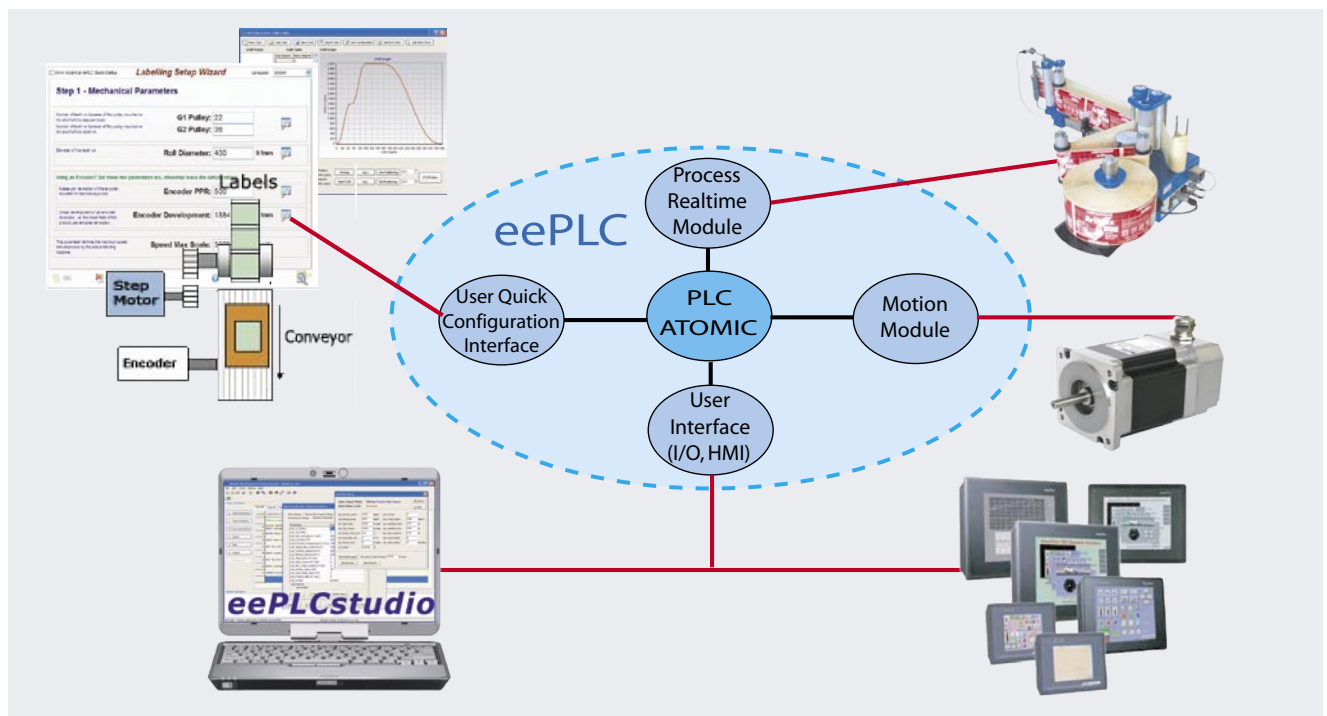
Labelling Setup Wizard

Step 1 - Mechanical Parameters

G1 Pulley: 22

G2 Pulley: 36

Roll Diameter: 400

Encoder PPR: 500

Encoder Development: 1584

Speed Max Scale:

Labels

Step Motor

Conveyor

Encoder

eePLC

Process Realtime Module

User Quick Configuration Interface

PLC ATOMIC

Motion Module

User Interface (I/O, HMI)

eePLCstudio